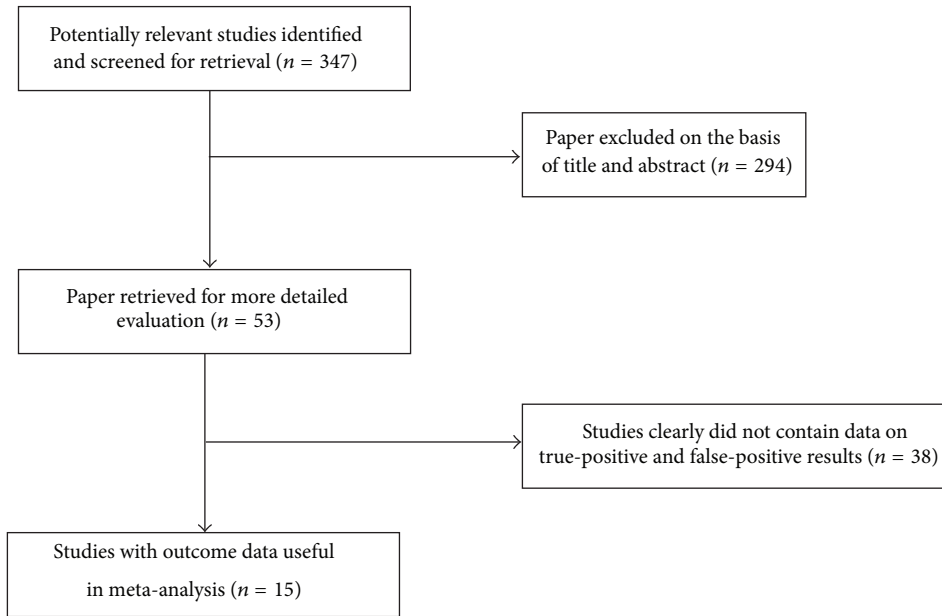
Potentially relevant studies identified and screened for retrieval ($n = 347$)

Paper excluded on the basis of title and abstract ($n = 294$)

Paper retrieved for more detailed evaluation ($n = 53$)

Studies clearly did not contain data on true-positive and false-positive results ($n = 38$)

Studies with outcome data useful in meta-analysis ($n = 15$)